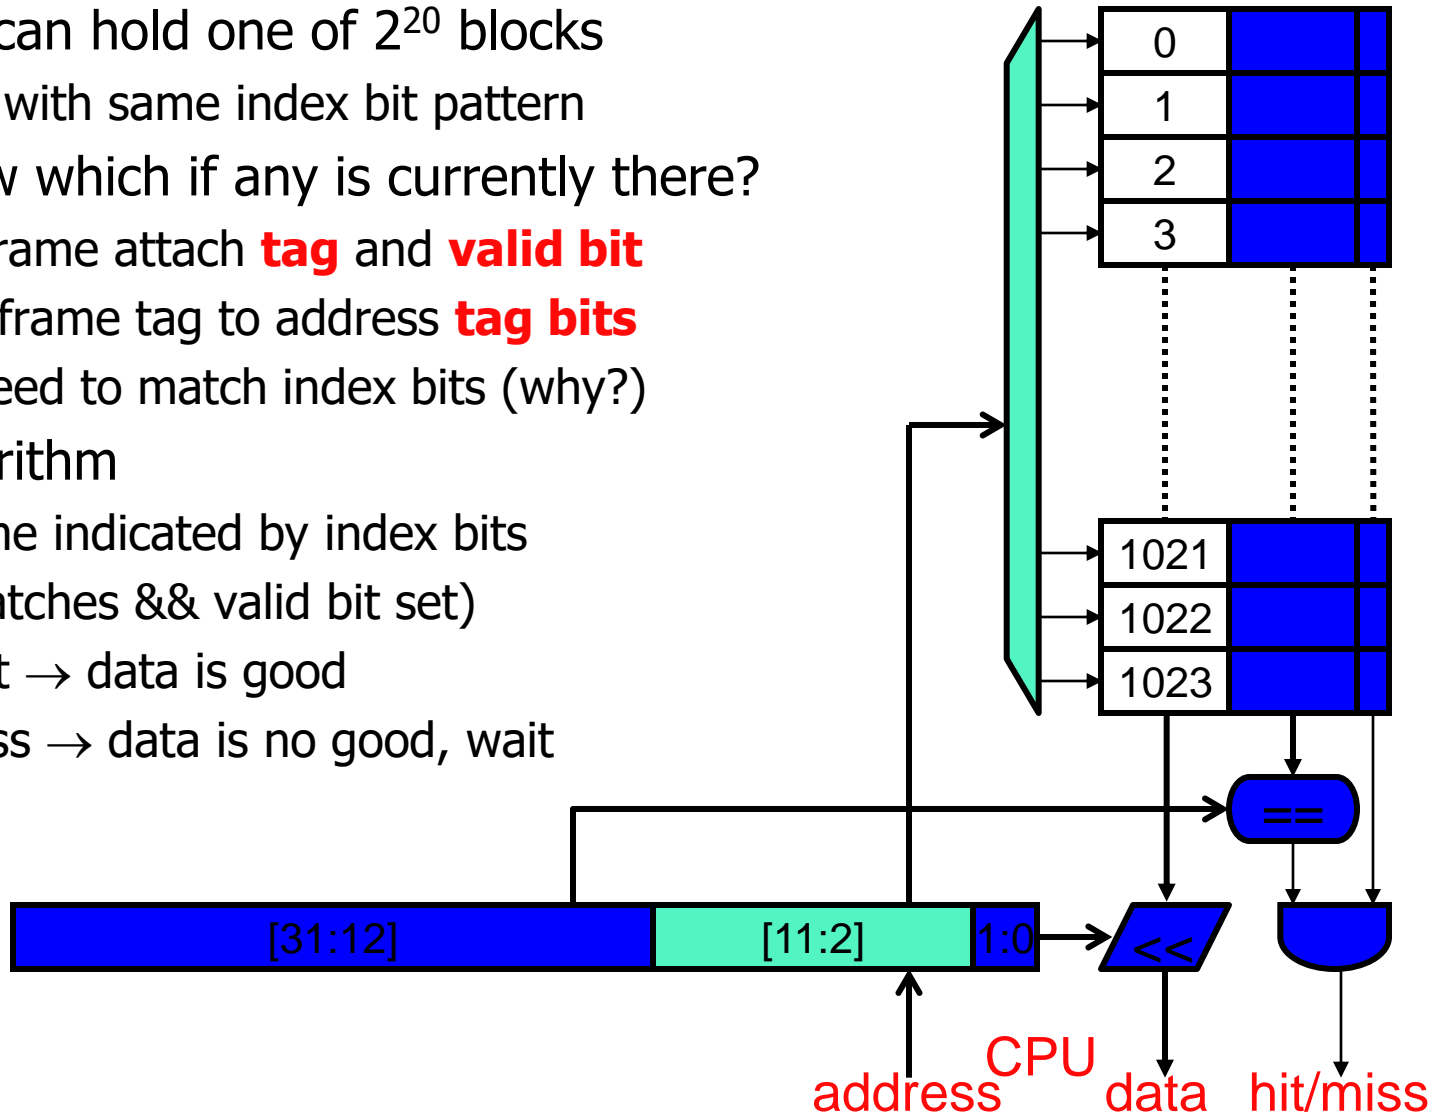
can hold one of $2^{20}$ blocks

with same index bit pattern

v which if any is currently there?

rame attach **tag** and **valid bit**

frame tag to address **tag bits**

eed to match index bits (why?)

rithm

ne indicated by index bits

atches && valid bit set)

t → data is good

ss → data is no good, wait

0
1
2
3
1021
1022
1023

==

[31:12]
[11:2]
1:0
<<

CPU
address
data
hit/miss